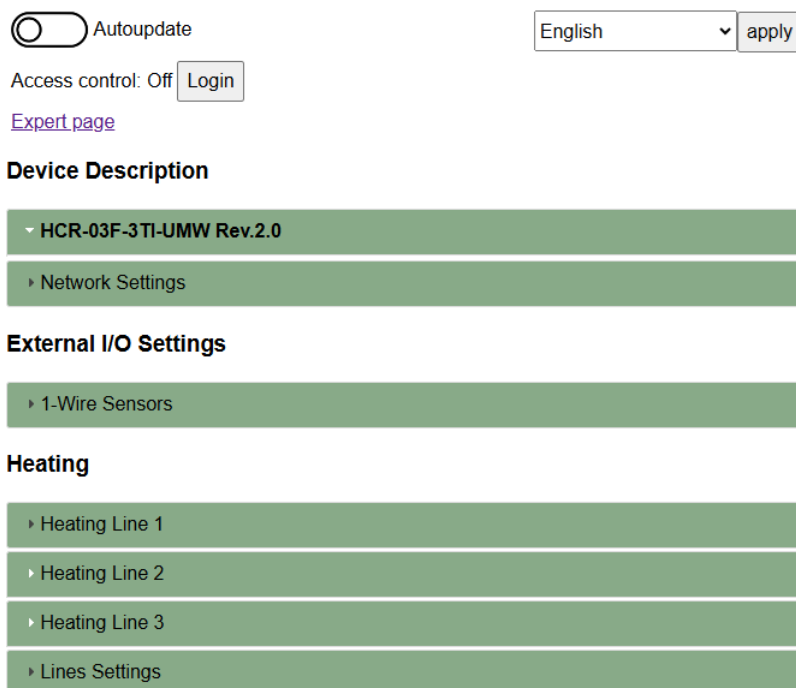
Autoupdate

English

apply

Access control: Off Login

Expert page

Device Description

HCR-03F-3TI-UMW Rev.2.0

Network Settings

External I/O Settings

1-Wire Sensors

Heating

Heating Line 1

Heating Line 2

Heating Line 3

Lines Settings